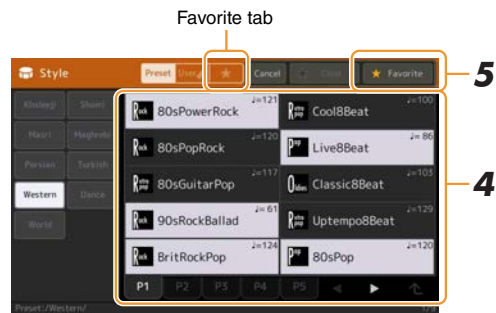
Favorite tab

Style

Preset

User

★

Cancel

Clear

★ Favorite

5

Khaleeji

Shaabi

Masri

Maghrebi

Persian

Turkish

Western

Dance

World

Rock 80sPowerRock ♩=121

Rock 80sPopRock ♩=120

Rock 80sGuitarPop ♩=117

Rock 90sRockBallad ♩= 61

Rock BritRockPop ♩=124

Cool8Beat ♩=100

Pop Live8Beat ♩= 86

Oldies Classic8Beat ♩=105

Uptempo8Beat ♩=129

Pop 80sPop ♩=120

4

P1

P2

P3

P4

P5

◀

▶

Preset:/Western/

1/9